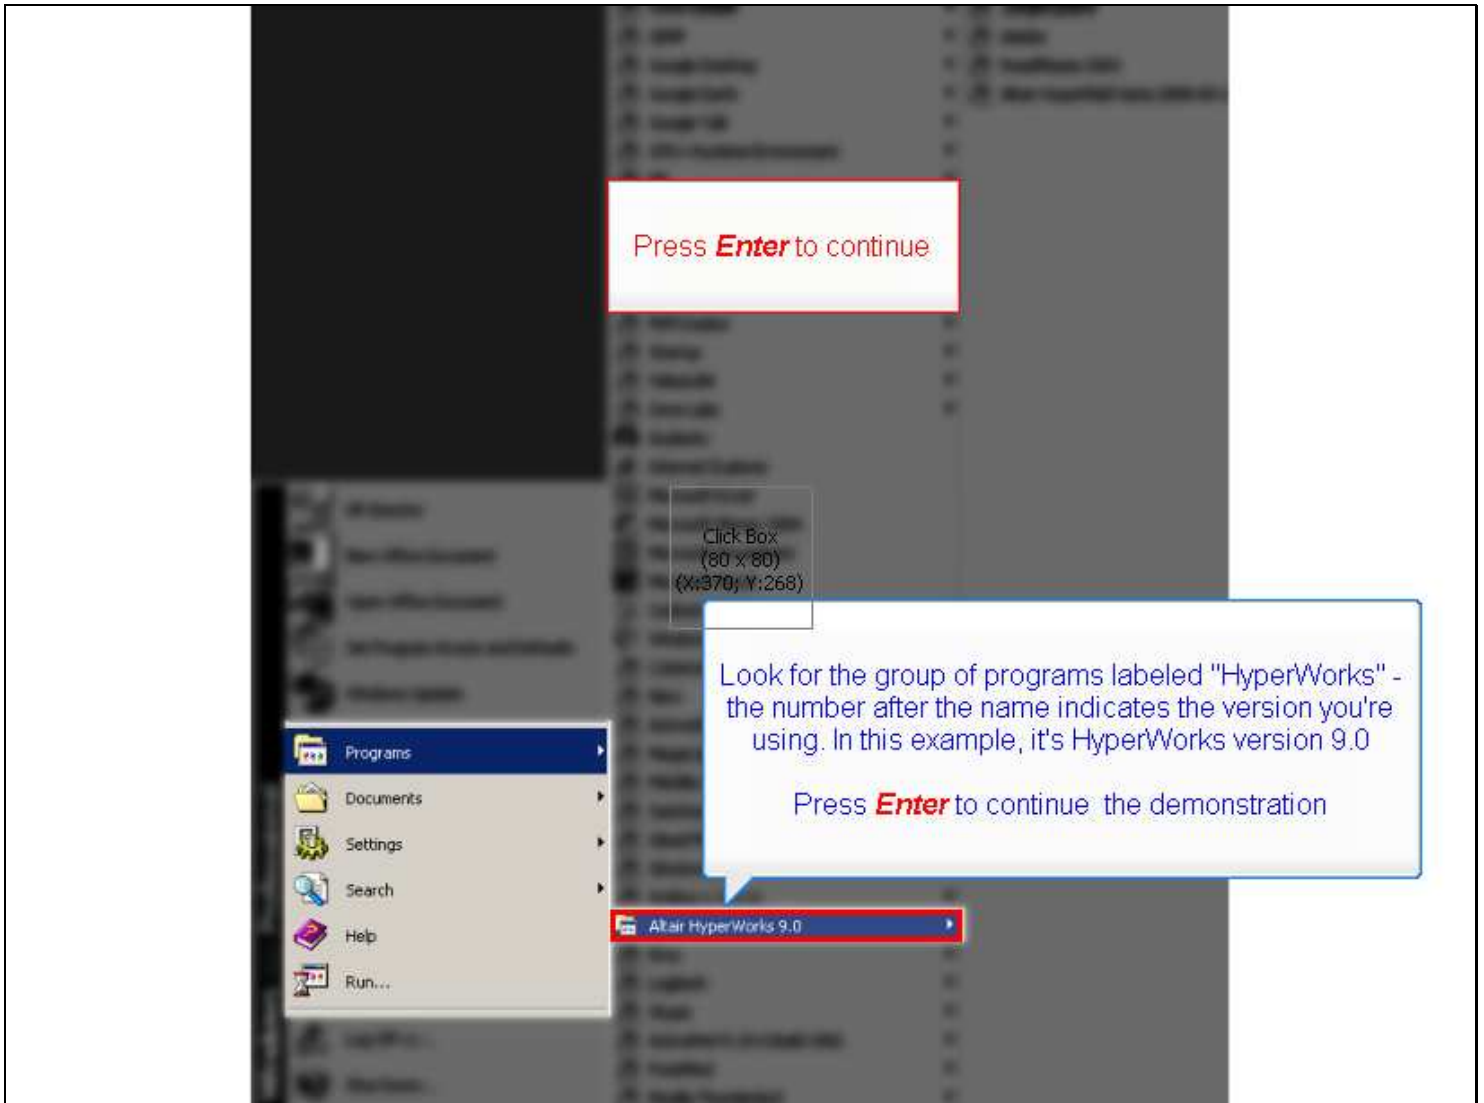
Press **Enter** to continue

Click Box
(80 x 80)
(X:370; Y:268)

Look for the group of programs labeled "HyperWorks" - the number after the name indicates the version you're using. In this example, it's HyperWorks version 9.0

Press **Enter** to continue the demonstration

Programs
Documents
Settings
Search
Help
Run...

Altair HyperWorks 9.0